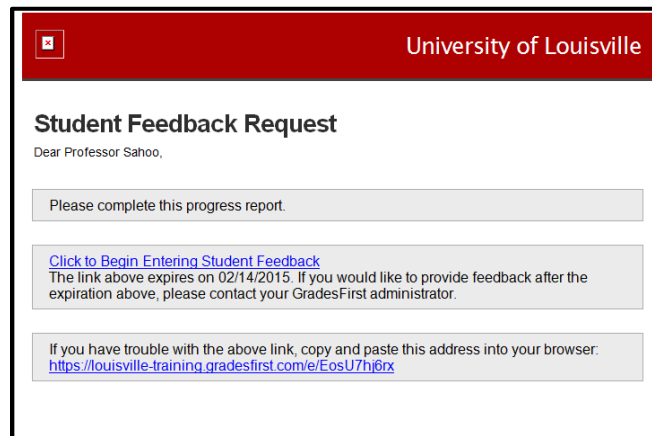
University of Louisville

Student Feedback Request

Dear Professor Sahoo,

Please complete this progress report.

Click to Begin Entering Student Feedback
The link above expires on 02/14/2015. If you would like to provide feedback after the expiration above, please contact your GradesFirst administrator.

If you have trouble with the above link, copy and paste this address into your browser:
https://louisville-training.gradesfirst.com/e/EosU7hj6rx